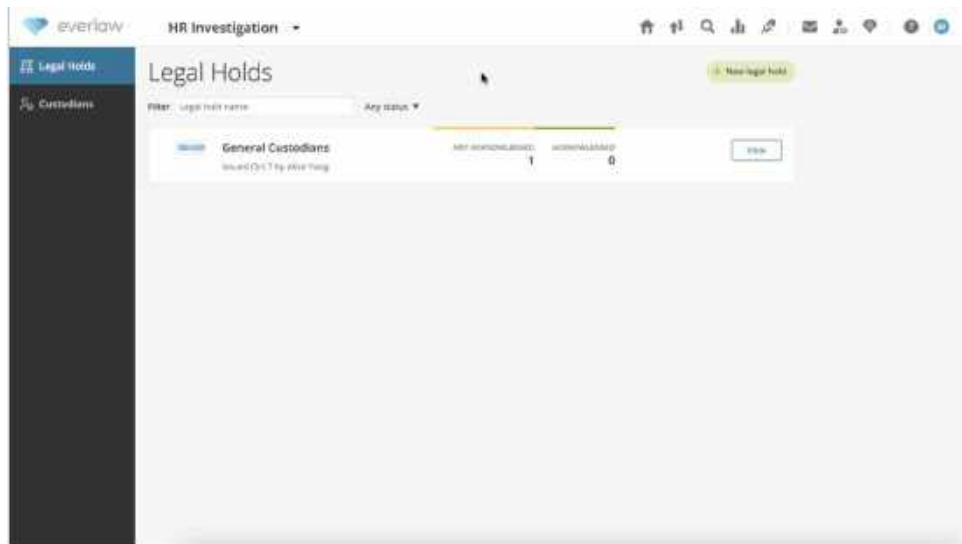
everlaw

HR Investigation

Legal Holds

Custodians

Legal Holds

+ New legal hold

Filter Legal hold name

Any status ▾

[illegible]

General Custodians

Issued Oct 7 by Alice Yang

NOT ACKNOWLEDGED
1

ACKNOWLEDGED
0

View